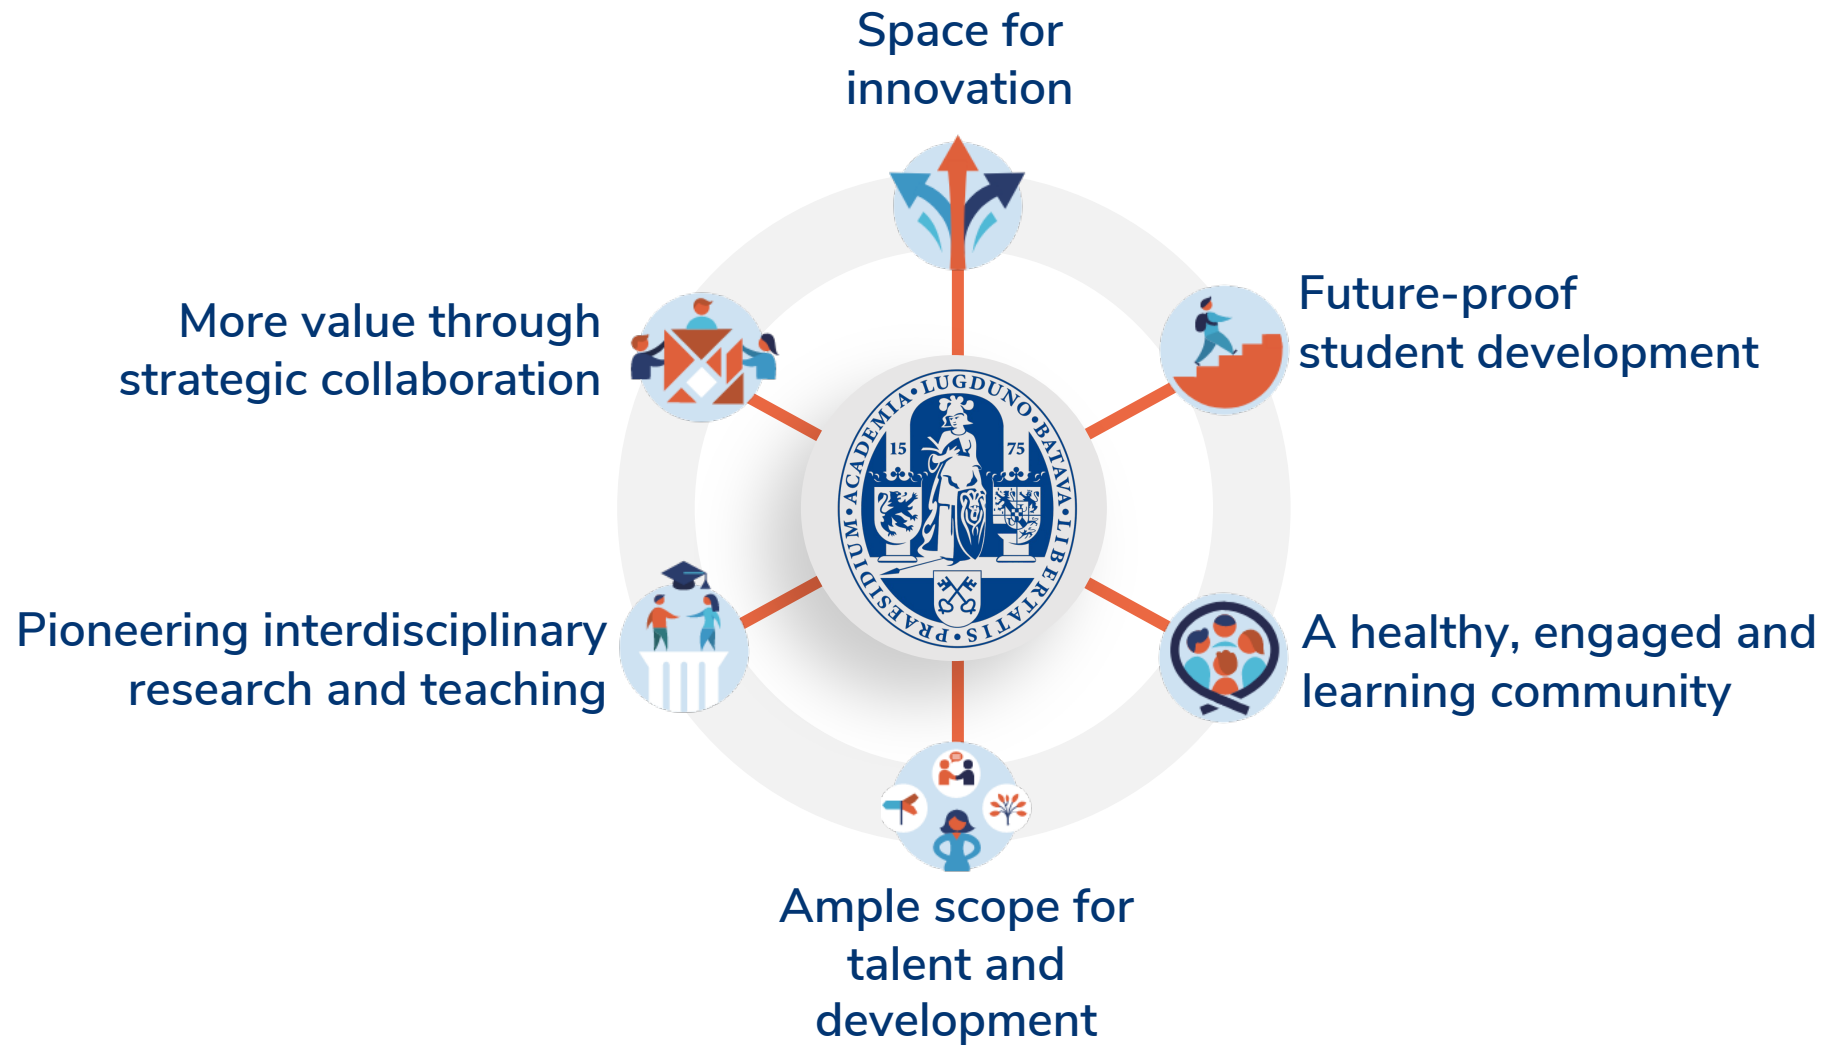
Space for innovation

More value through strategic collaboration

Future-proof student development

ACADEMIA·LUGDUNO·BATAVA·LIBERTATIS·PRAESIDIUM·

15 75

Pioneering interdisciplinary research and teaching

A healthy, engaged and learning community

Ample scope for talent and development